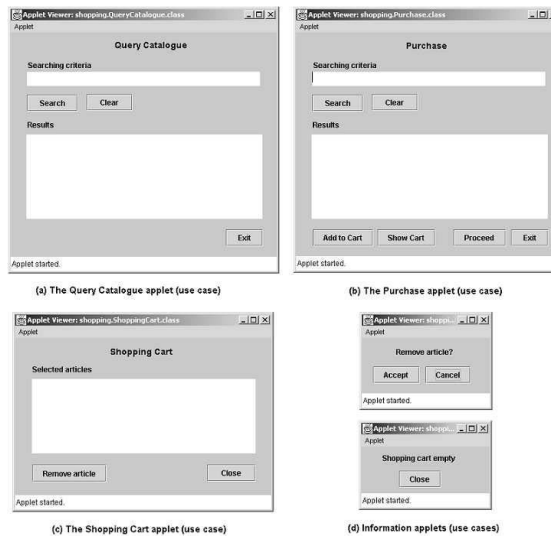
Applet Viewer: shopping.QueryCatalogue.class
Applet
Query Catalogue
Searching criteria
Search
Clear
Results
Exit
Applet started.

(a) The Query Catalogue applet (use case)

Applet Viewer: shopping.Purchase.class
Applet
Purchase
Searching criteria
Search
Clear
Results
Add to Cart
Show Cart
Proceed
Exit
Applet started.

(b) The Purchase applet (use case)

Applet Viewer: shopping.ShoppingCart.class
Applet
Shopping Cart
Selected articles
Remove article
Close
Applet started.

(c) The Shopping Cart applet (use case)

Applet Viewer: shoppi...
Applet
Remove article?
Accept
Cancel
Applet started.

Applet Viewer: shoppi...
Applet
Shopping cart empty
Close
Applet started.

(d) Information applets (use cases)